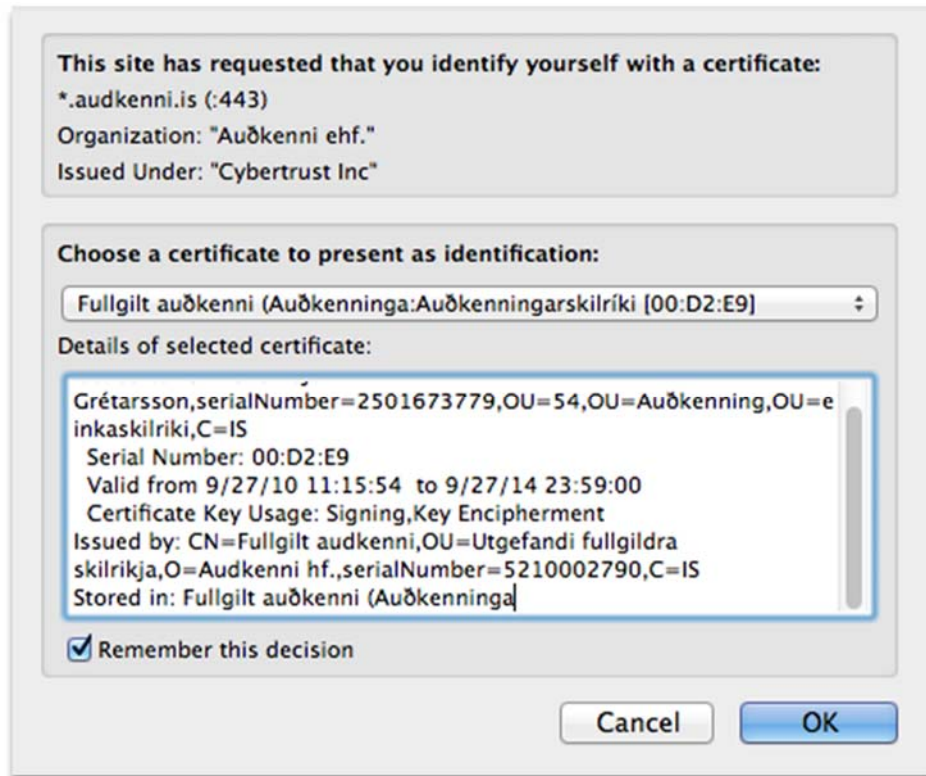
This site has requested that you identify yourself with a certificate:
*.audkenni.is (:443)
Organization: "Auðkenni ehf."
Issued Under: "Cybertrust Inc"

Choose a certificate to present as identification:

Fullgilt auðkenni (Auðkenninga:Auðkenningarskilríki [00:D2:E9]

Details of selected certificate:

Grétarsson,serialNumber=2501673779,OU=54,OU=Auðkenning,OU=einkaskilriki,C=IS
Serial Number: 00:D2:E9
Valid from 9/27/10 11:15:54 to 9/27/14 23:59:00
Certificate Key Usage: Signing,Key Encipherment
Issued by: CN=Fullgilt audkenni,OU=Utgefandi fullgildra skilrikja,O=Audkenni hf.,serialNumber=5210002790,C=IS
Stored in: Fullgilt auðkenni (Auðkenninga

Remember this decision

Cancel
OK